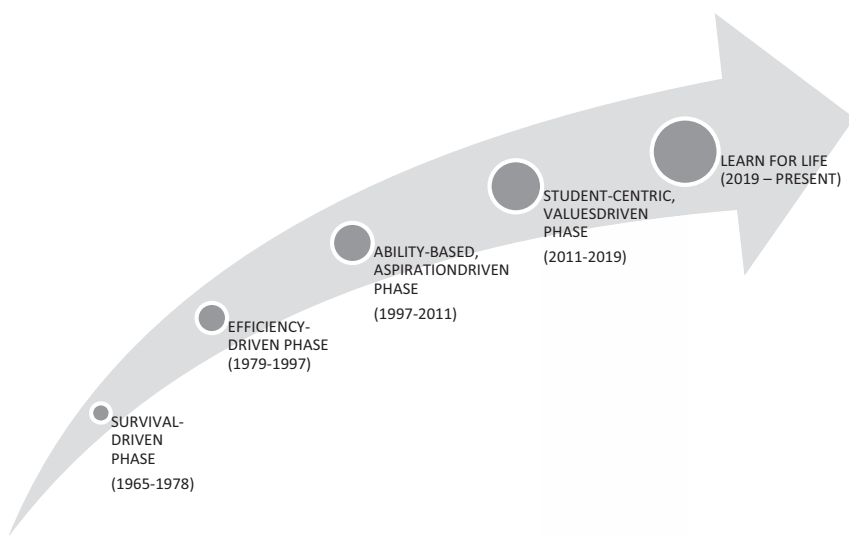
SURVIVAL-DRIVEN PHASE

(1965-1978)

EFFICIENCY-DRIVEN PHASE

(1979-1997)

ABILITY-BASED, ASPIRATIONDRIVEN PHASE

(1997-2011)

STUDENT-CENTRIC, VALUESDRIVEN PHASE

(2011-2019)

LEARN FOR LIFE

(2019 – PRESENT)